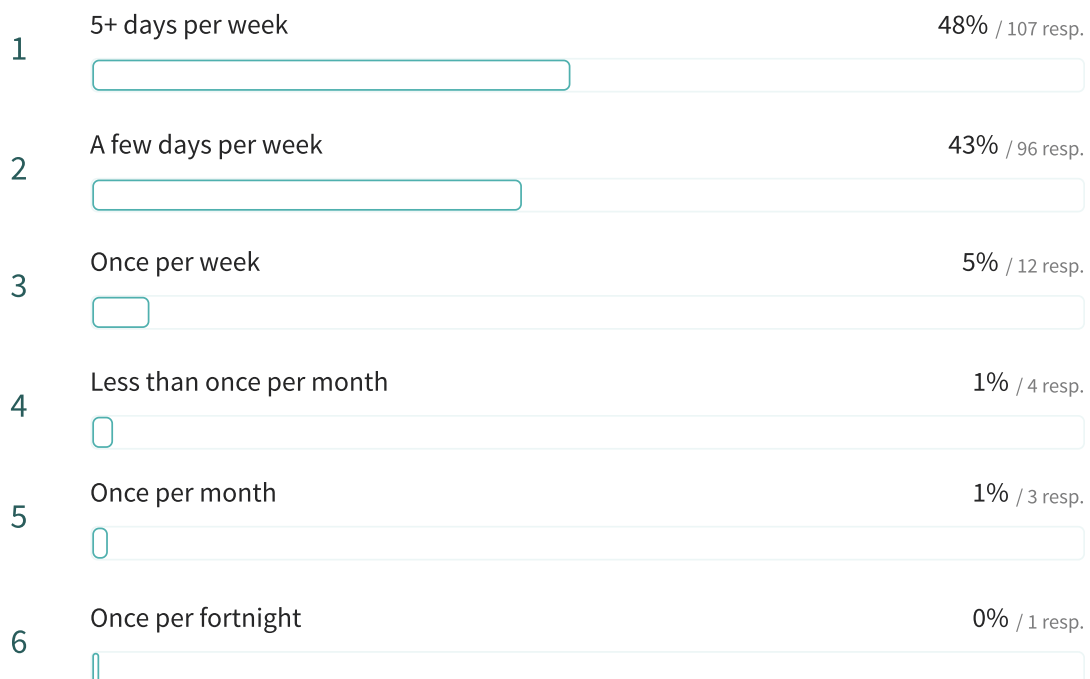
1 5+ days per week 48% / 107 resp.

2 A few days per week 43% / 96 resp.

3 Once per week 5% / 12 resp.

4 Less than once per month 1% / 4 resp.

5 Once per month 1% / 3 resp.

6 Once per fortnight 0% / 1 resp.